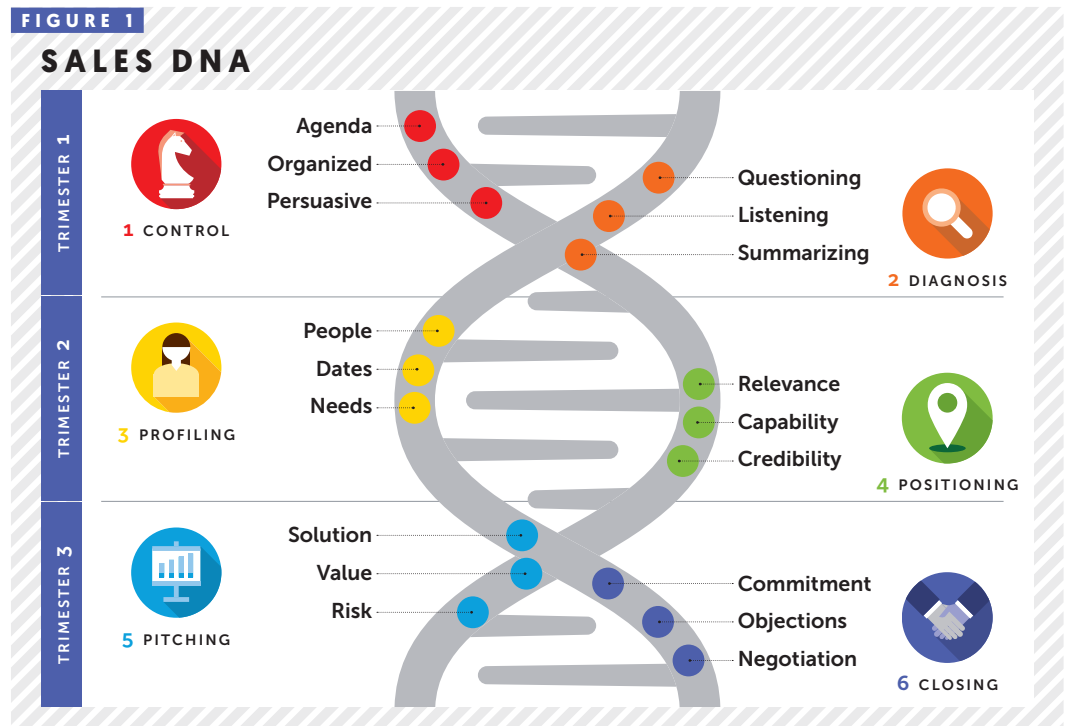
FIGURE 1

SALES DNA

TRIMESTER 1

1 CONTROL

Agenda
Organized
Persuasive

Questioning
Listening
Summarizing

2 DIAGNOSIS

TRIMESTER 2

3 PROFILING

People
Dates
Needs

Relevance
Capability
Credibility

4 POSITIONING

TRIMESTER 3

5 PITCHING

Solution
Value
Risk

Commitment
Objections
Negotiation

6 CLOSING